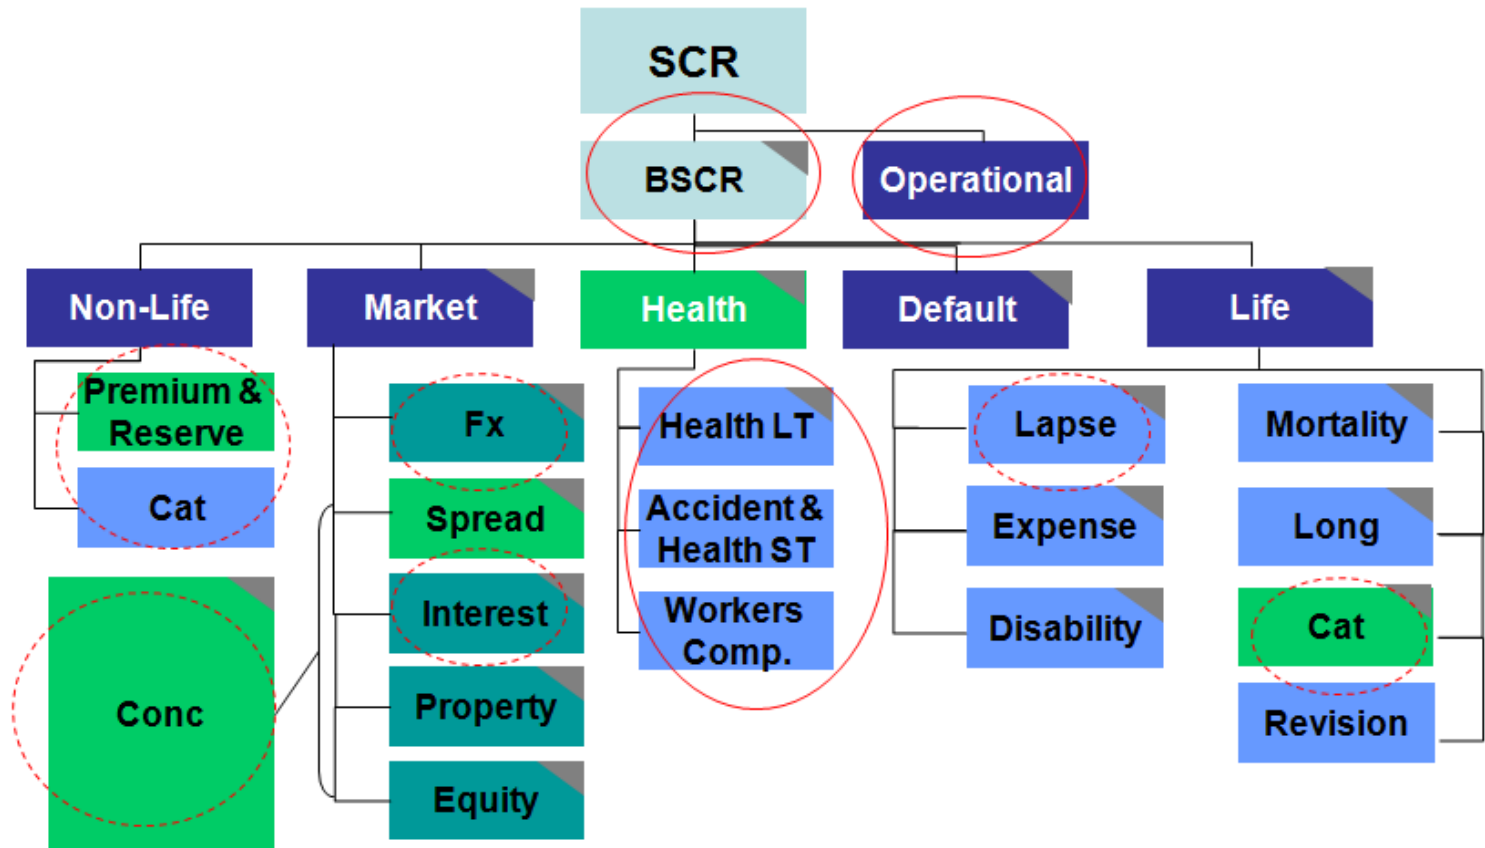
SCR

BSCR

Operational

Non-Life

Market

Health

Default

Life

Premium & Reserve

Cat

Conc

Fx

Spread

Interest

Property

Equity

Health LT

Accident & Health ST

Workers Comp.

Lapse

Expense

Disability

Mortality

Long

Cat

Revision